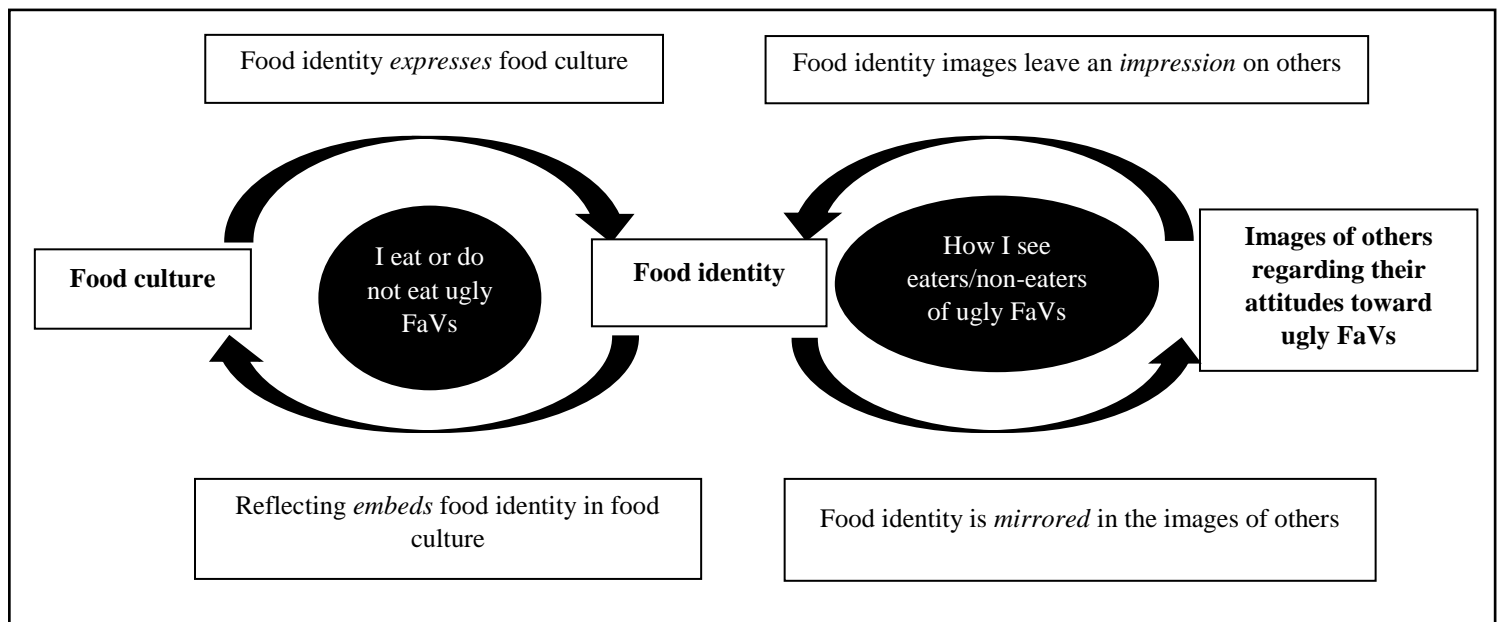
Food identity *expresses* food culture

Food identity images leave an *impression* on others

**Food culture**

I eat or do not eat ugly FaVs

**Food identity**

How I see eaters/non-eaters of ugly FaVs

**Images of others regarding their attitudes toward ugly FaVs**

Reflecting *embeds* food identity in food culture

Food identity is *mirrored* in the images of others